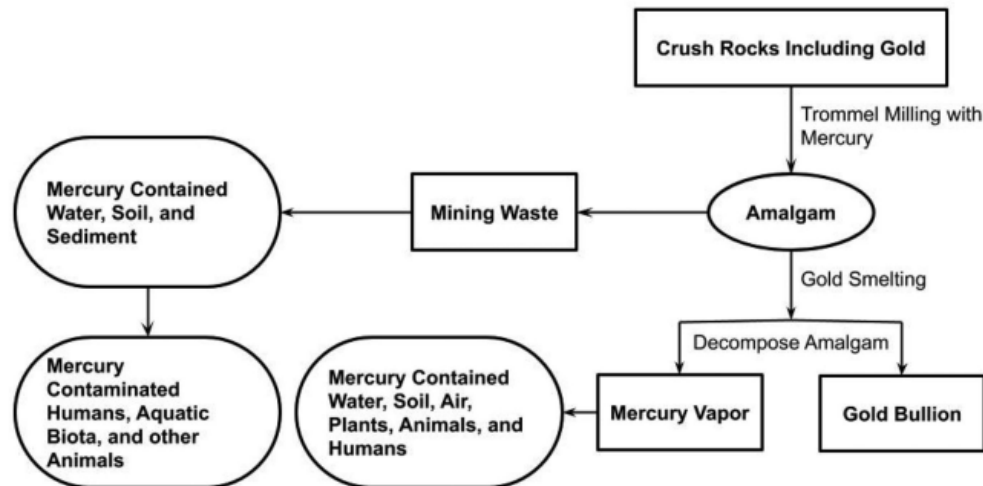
Crush Rocks Including Gold

Trommel Milling with Mercury

Amalgam

Mining Waste

Mercury Contained Water, Soil, and Sediment

Gold Smelting

Decompose Amalgam

Mercury Contaminated Humans, Aquatic Biota, and other Animals

Mercury Contained Water, Soil, Air, Plants, Animals, and Humans

Mercury Vapor

Gold Bullion